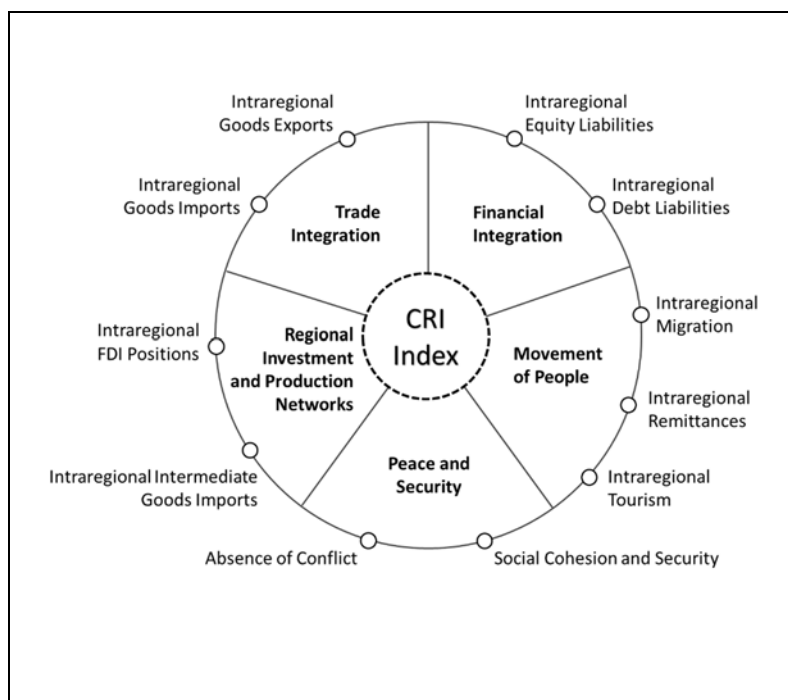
Intraregional Goods Exports

Intraregional Equity Liabilities

Intraregional Goods Imports

Trade Integration

Financial Integration

Intraregional Debt Liabilities

Intraregional FDI Positions

Regional Investment and Production Networks

CRI Index

Movement of People

Intraregional Migration

Intraregional Remittances

Peace and Security

Intraregional Intermediate Goods Imports

Intraregional Tourism

Absence of Conflict

Social Cohesion and Security